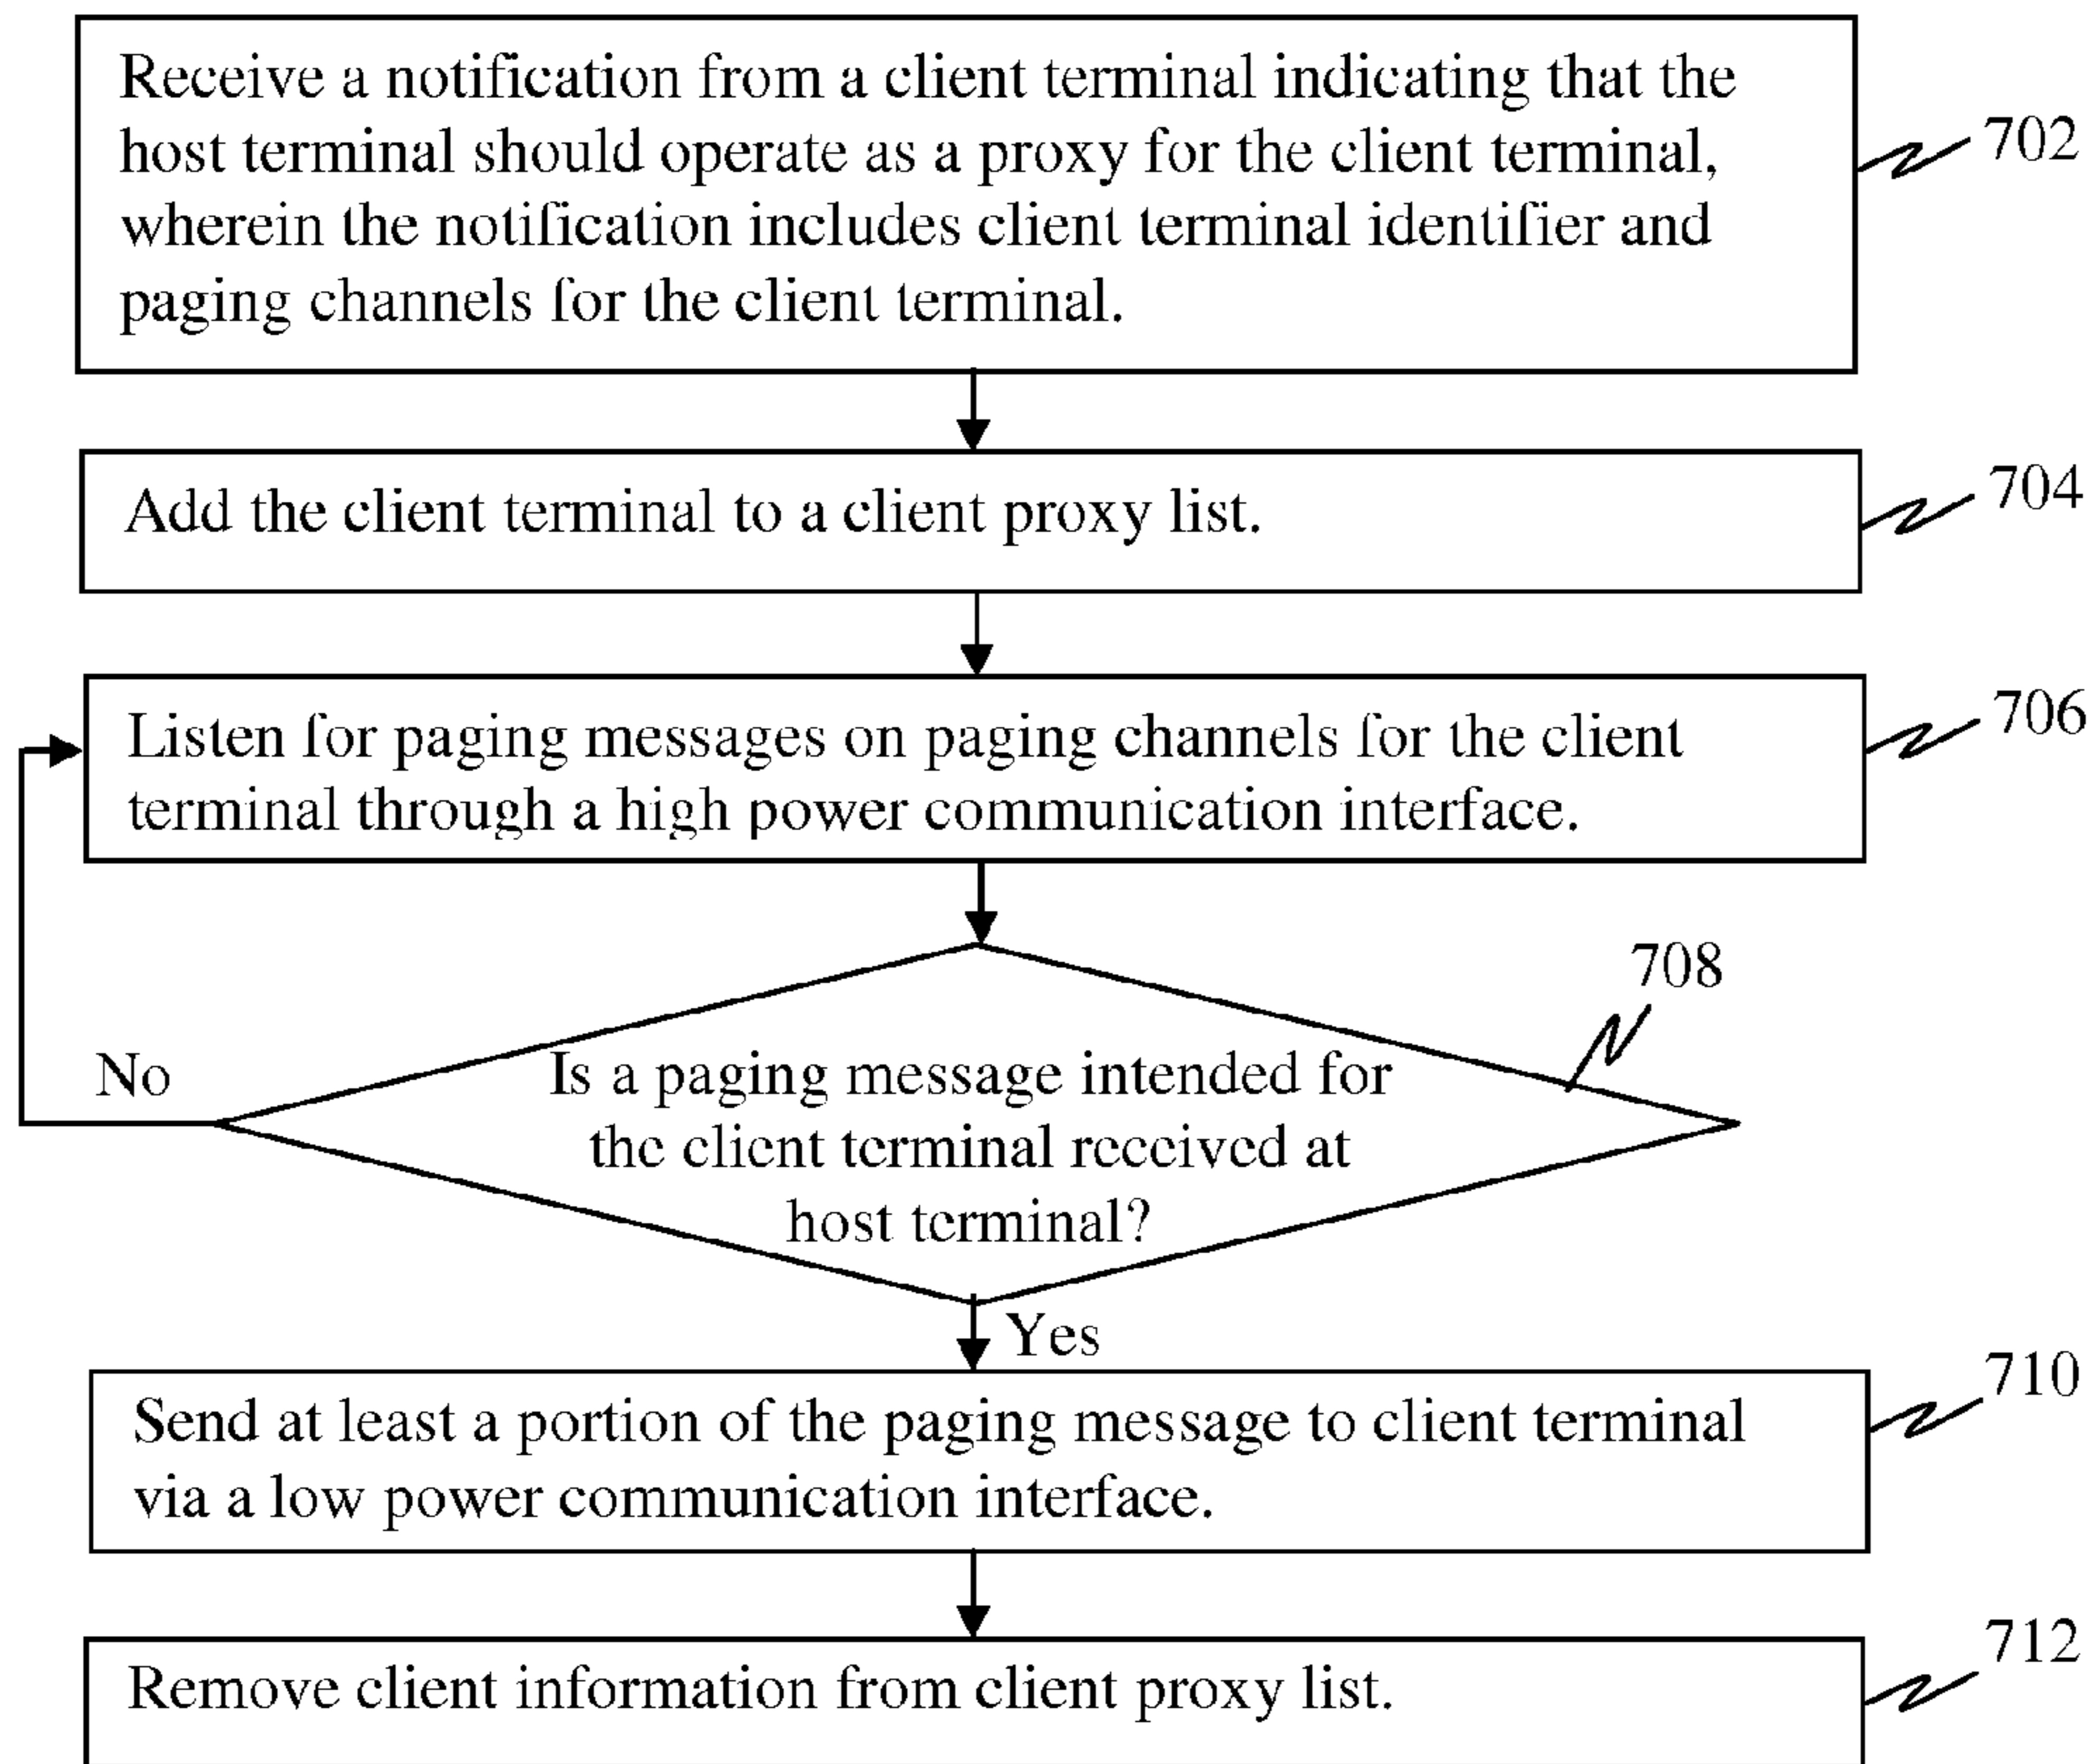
Receive a notification from a client terminal indicating that the host terminal should operate as a proxy for the client terminal, wherein the notification includes client terminal identifier and paging channels for the client terminal.

702

Add the client terminal to a client proxy list.

704

Listen for paging messages on paging channels for the client terminal through a high power communication interface.

706

708

No

Is a paging message intended for the client terminal received at host terminal?

Yes

Send at least a portion of the paging message to client terminal via a low power communication interface.

710

Remove client information from client proxy list.

712